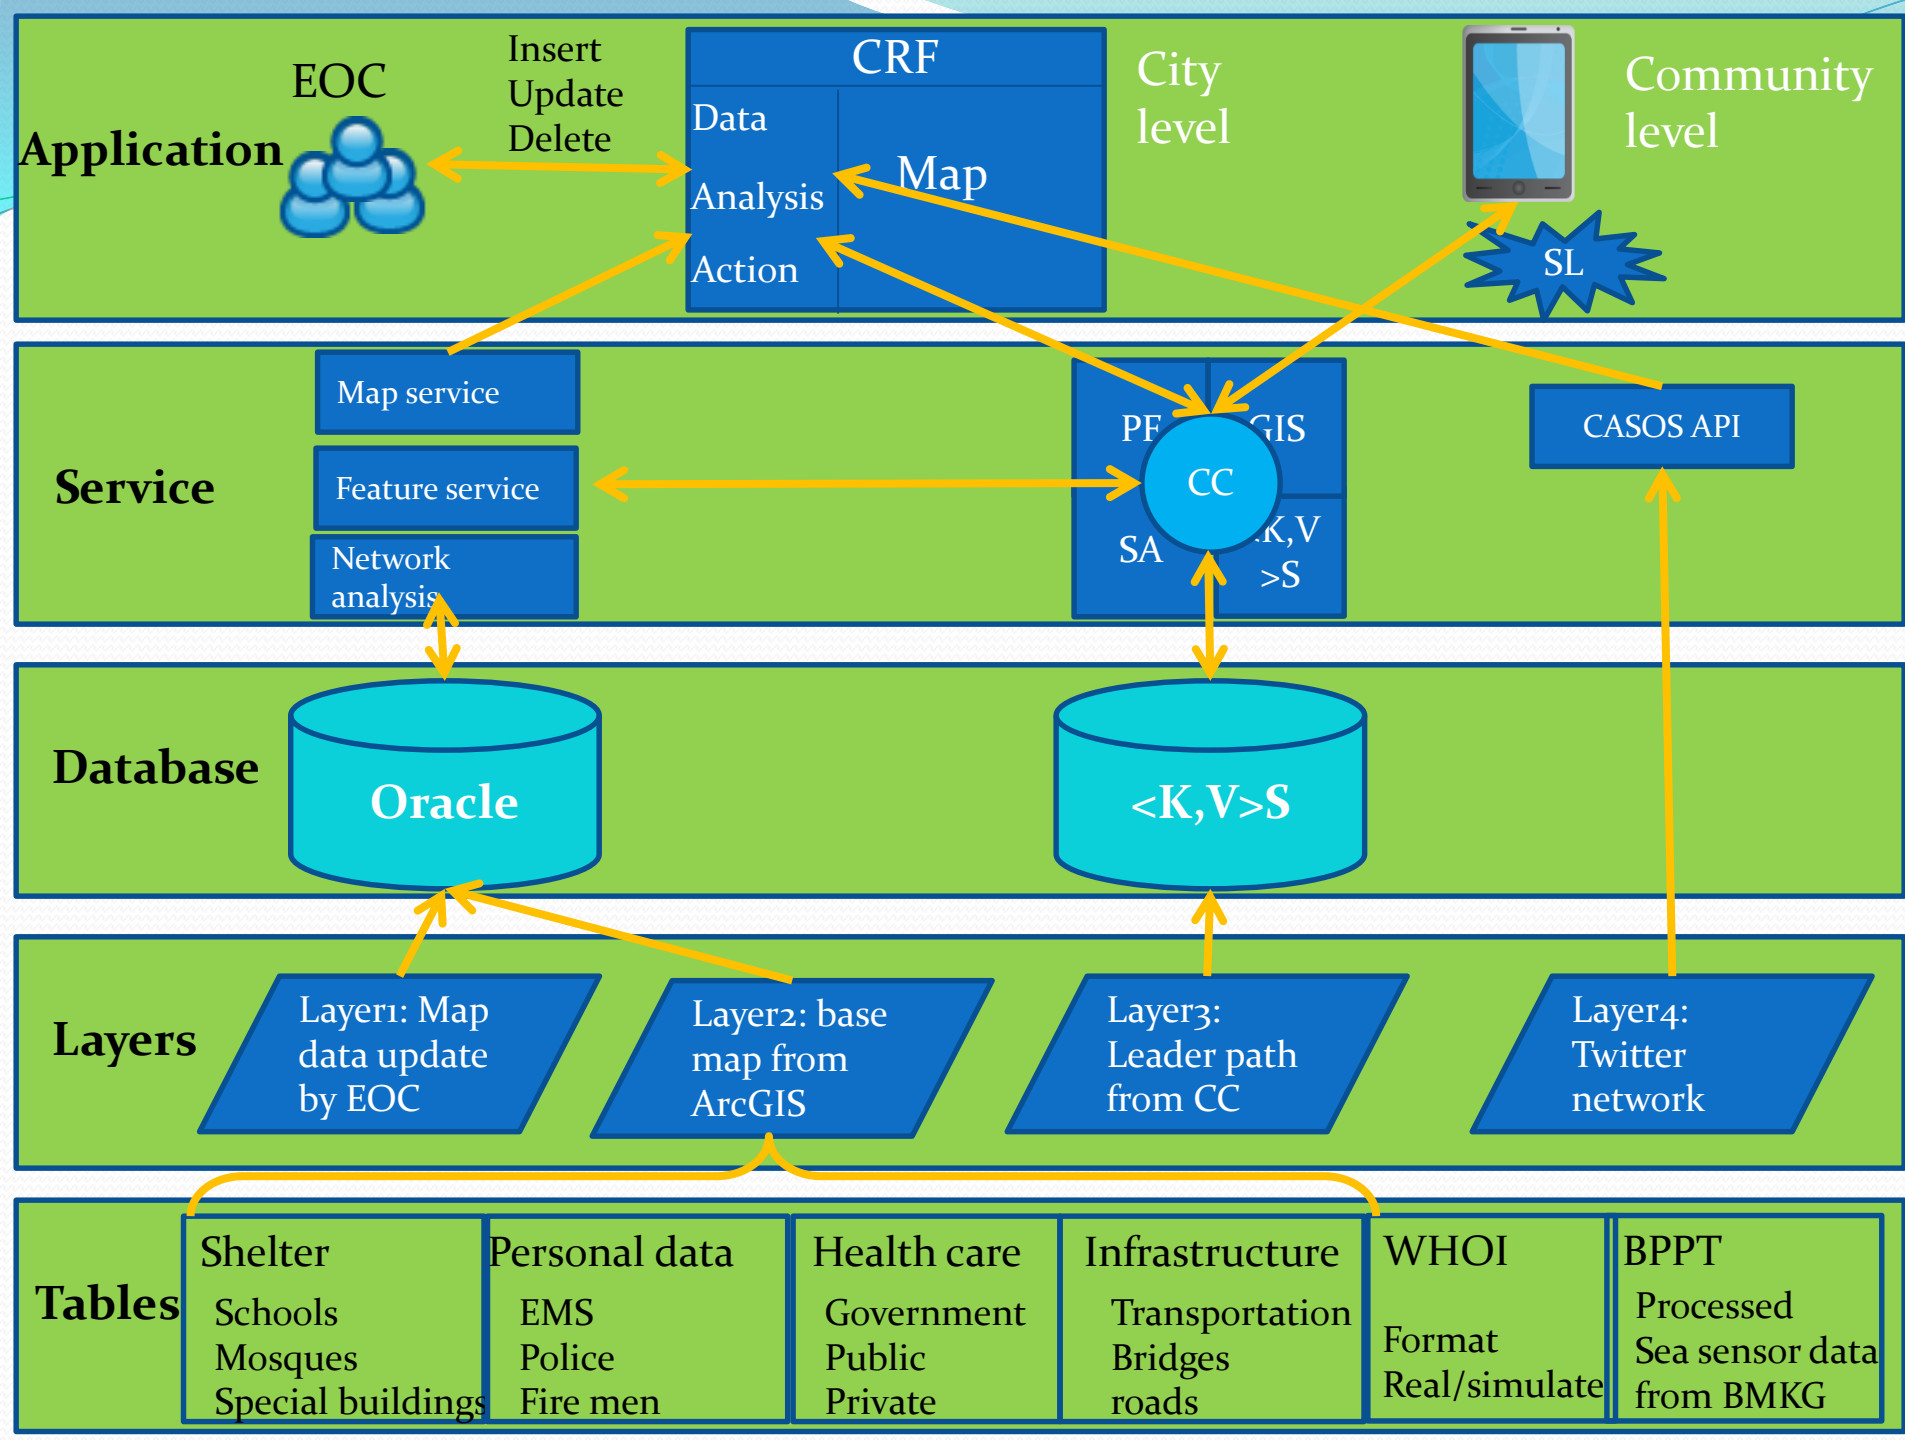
Application

EOC

Insert
Update
Delete

CRF

Data

Analysis

Action

Map

City level

Community level

SL

Service

Map service

Feature service

Network analysis

PF

GIS

CC

SA

K,V >S

CASOS API

Database

Oracle

<K,V>S

Layers

Layer1: Map data update by EOC

Layer2: base map from ArcGIS

Layer3: Leader path from CC

Layer4: Twitter network

Tables

| Shelter | Personal data | Health care | Infrastructure | WHOI | BPPT |
|---|---|---|---|---|---|
| Schools<br>Mosques<br>Special buildings | EMS<br>Police<br>Fire men | Government<br>Public<br>Private | Transportation<br>Bridges<br>roads | Format<br>Real/simulate | Processed<br>Sea sensor data from BMKG |